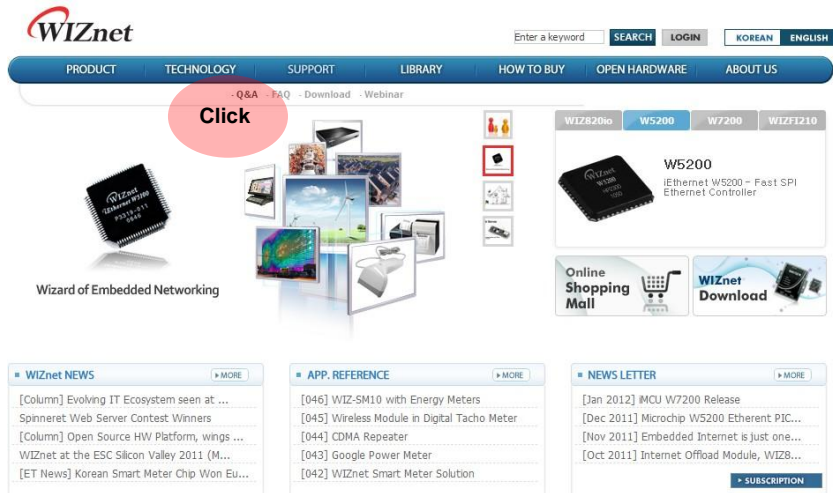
WIZnet

Enter a keyword SEARCH LOGIN KOREAN ENGLISH

PRODUCT TECHNOLOGY SUPPORT LIBRARY HOW TO BUY OPEN HARDWARE ABOUT US

· Q&A · FAQ · Download · Webinar

Click

WIZnet iEthernet W5200

Wizard of Embedded Networking

WIZ820io W5200 W7200 WIZFI210

W5200
iEthernet W5200 - Fast SPI Ethernet Controller

Online Shopping Mall

WIZnet Download

WIZnet NEWS MORE
[Column] Evolving IT Ecosystem seen at ...
Spinneret Web Server Contest Winners
[Column] Open Source HW Platform, wings ...
WIZnet at the ESC Silicon Valley 2011 (M...
[ET News] Korean Smart Meter Chip Won Eu...

APP. REFERENCE MORE
[046] WIZ-SM10 with Energy Meters
[045] Wireless Module in Digital Tacho Meter
[044] CDMA Repeater
[043] Google Power Meter
[042] WIZnet Smart Meter Solution

NEWS LETTER MORE
[Jan 2012] iMCU W7200 Release
[Dec 2011] Microchip W5200 Etherent PIC...
[Nov 2011] Embedded Internet is just one...
[Oct 2011] Internet Offload Module, WIZ8...

SUBSCRIPTION